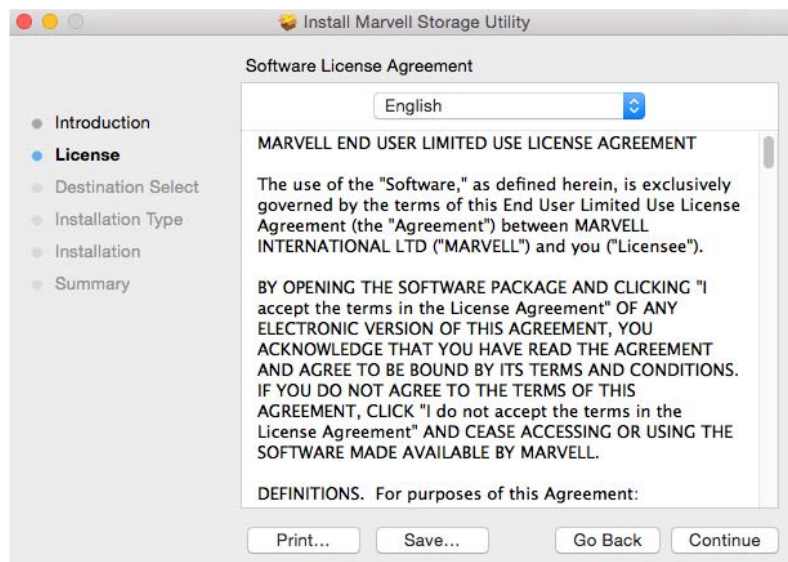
Install Marvell Storage Utility

Software License Agreement

Introduction
License
Destination Select
Installation Type
Installation
Summary

English

MARVELL END USER LIMITED USE LICENSE AGREEMENT

The use of the "Software," as defined herein, is exclusively governed by the terms of this End User Limited Use License Agreement (the "Agreement") between MARVELL INTERNATIONAL LTD ("MARVELL") and you ("Licensee").

BY OPENING THE SOFTWARE PACKAGE AND CLICKING "I accept the terms in the License Agreement" OF ANY ELECTRONIC VERSION OF THIS AGREEMENT, YOU ACKNOWLEDGE THAT YOU HAVE READ THE AGREEMENT AND AGREE TO BE BOUND BY ITS TERMS AND CONDITIONS. IF YOU DO NOT AGREE TO THE TERMS OF THIS AGREEMENT, CLICK "I do not accept the terms in the License Agreement" AND CEASE ACCESSING OR USING THE SOFTWARE MADE AVAILABLE BY MARVELL.

DEFINITIONS. For purposes of this Agreement:

Print...
Save...
Go Back
Continue